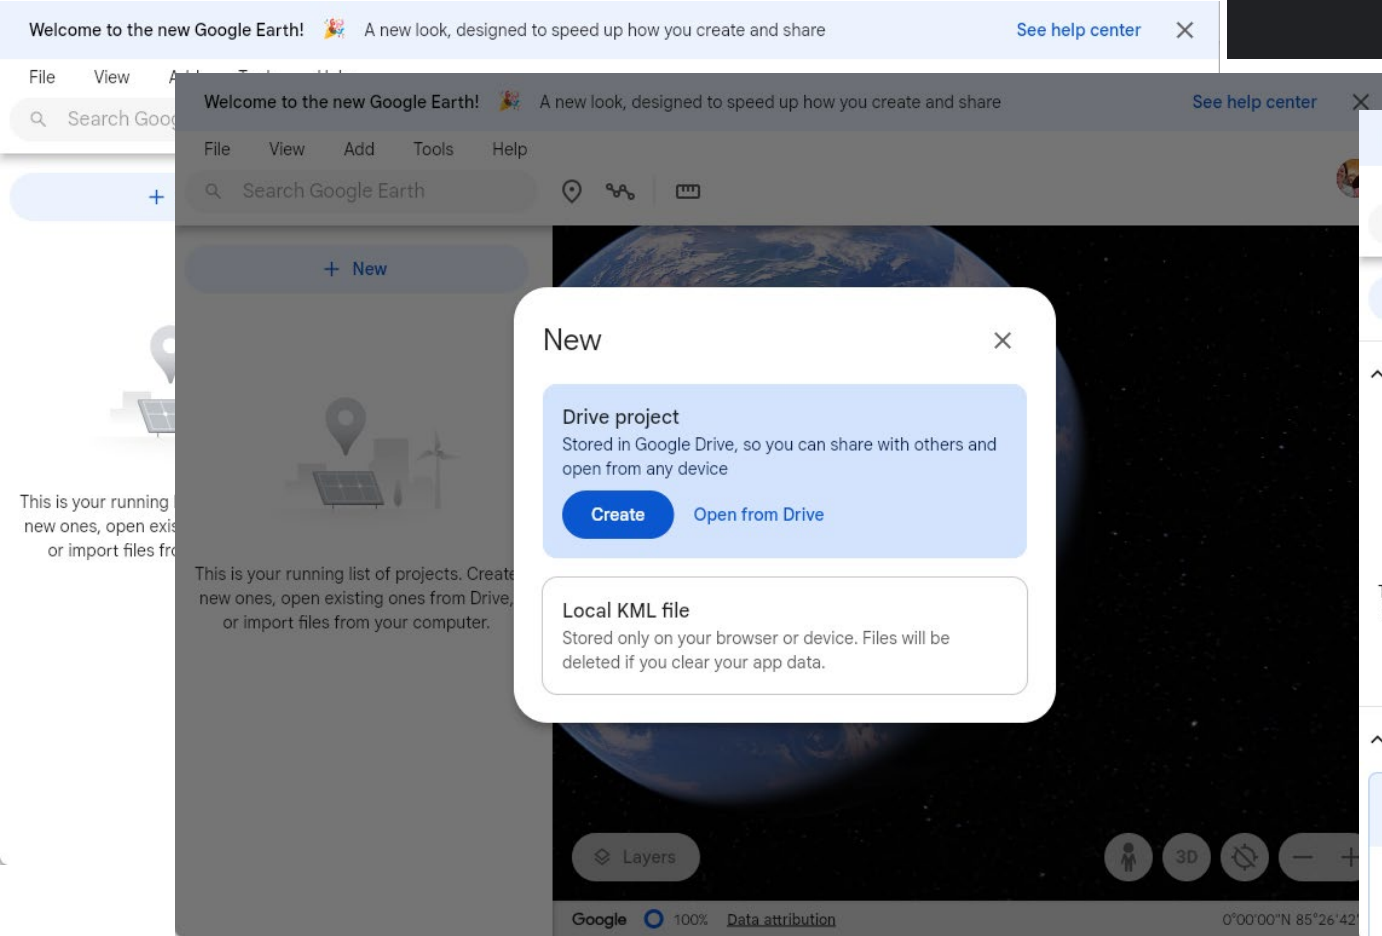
Welcome to the new Google Earth! 🎉 A new look, designed to speed up how you create and share

See help center

File View

Search Goog

+

This is your running
new ones, open exis
or import files fr

Welcome to the new Google Earth! 🎉 A new look, designed to speed up how you create and share

See help center

File View Add Tools Help

Search Google Earth

+ New

This is your running list of projects. Create new ones, open existing ones from Drive, or import files from your computer.

New

Drive project
Stored in Google Drive, so you can share with others and open from any device

Create Open from Drive

Local KML file
Stored only on your browser or device. Files will be deleted if you clear your app data.

Layers

3D

Google 100% Data attribution

0°00'00"N 85°26'42